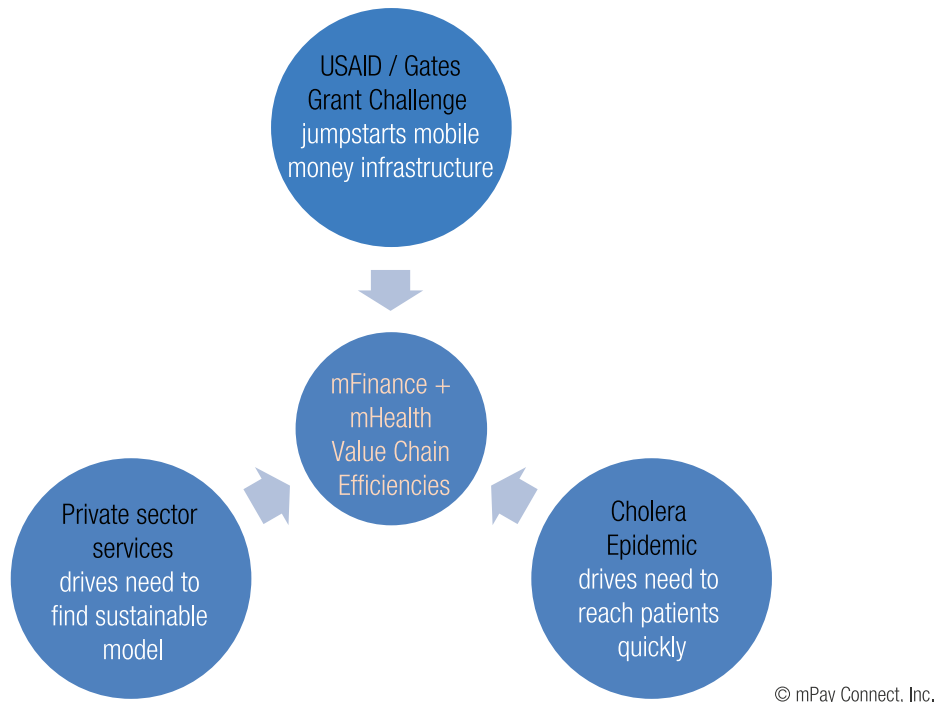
USAID / Gates Grant Challenge jumpstarts mobile money infrastructure

mFinance + mHealth Value Chain Efficiencies

Private sector services drives need to find sustainable model

Cholera Epidemic drives need to reach patients quickly

© mPay Connect, Inc.